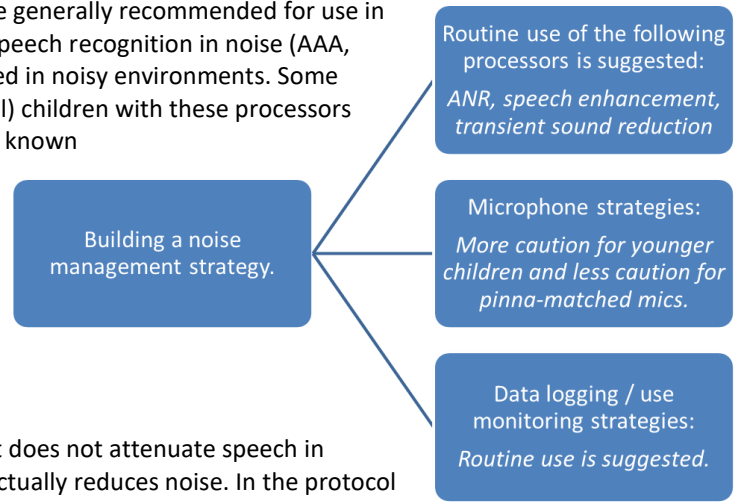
e generally recommended for use in peech recognition in noise (AAA, ed in noisy environments. Some l) children with these processors known

Building a noise management strategy.

Routine use of the following processors is suggested:
*ANR, speech enhancement, transient sound reduction*

Microphone strategies:
*More caution for younger children and less caution for pinna-matched mics.*

Data logging / use monitoring strategies:
*Routine use is suggested.*

t does not attenuate speech in ctually reduces noise. In the protocol